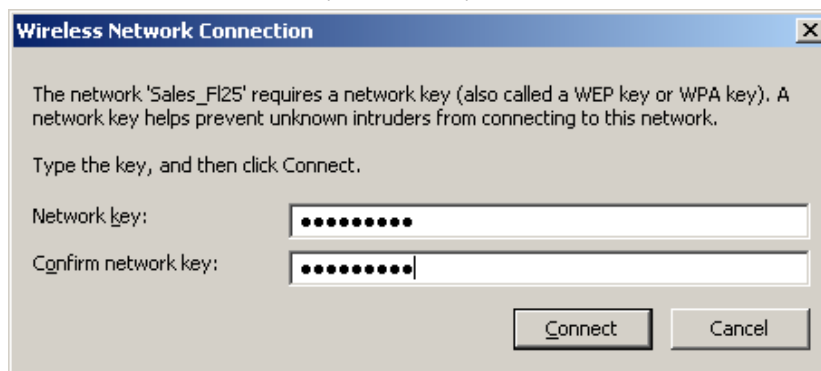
Wireless Network Connection

The network 'Sales_Fl25' requires a network key (also called a WEP key or WPA key). A network key helps prevent unknown intruders from connecting to this network.

Type the key, and then click Connect.

Network key: ●●●●●●●●●●

Confirm network key: ●●●●●●●●●●

Connect

Cancel